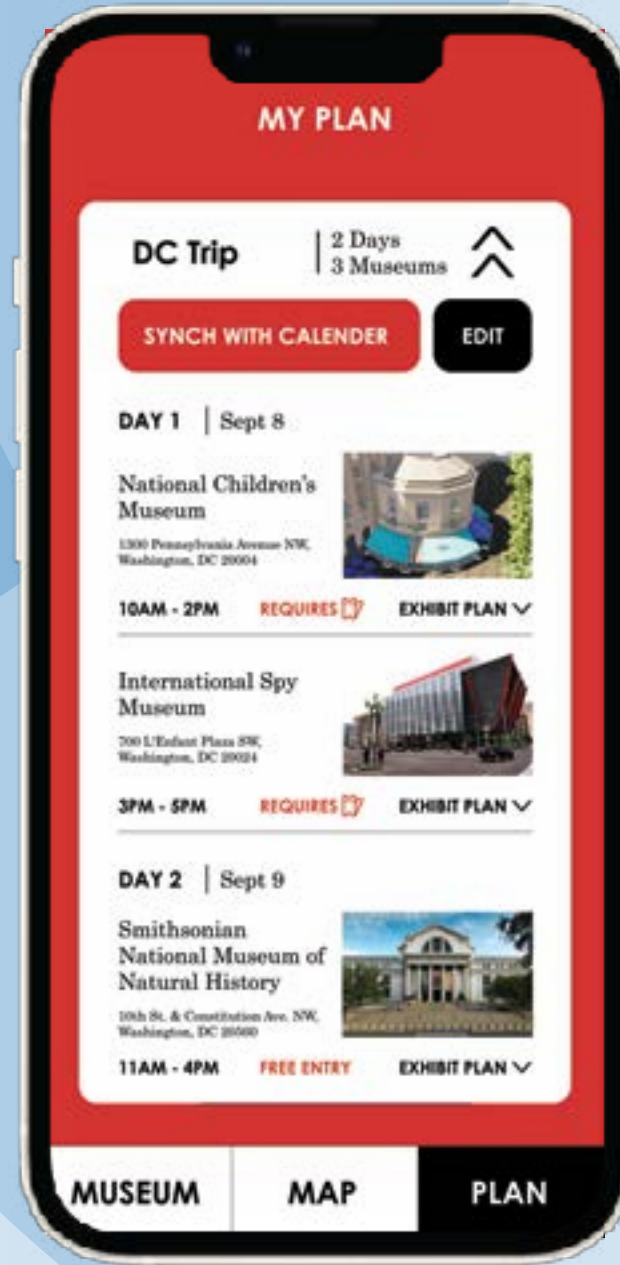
MY PLAN

DC Trip | 2 Days 3 Museums

SYNCH WITH CALENDER

EDIT

DAY 1 | Sept 8

National Children's Museum

1300 Pennsylvania Avenue NW, Washington, DC 20004

10AM - 2PM REQUIRES EXHIBIT PLAN

International Spy Museum

700 L'Enfant Plaza SW, Washington, DC 20024

3PM - 5PM REQUIRES EXHIBIT PLAN

DAY 2 | Sept 9

Smithsonian National Museum of Natural History

10th St. & Constitution Ave. NW, Washington, DC 20560

11AM - 4PM FREE ENTRY EXHIBIT PLAN

MUSEUM MAP PLAN